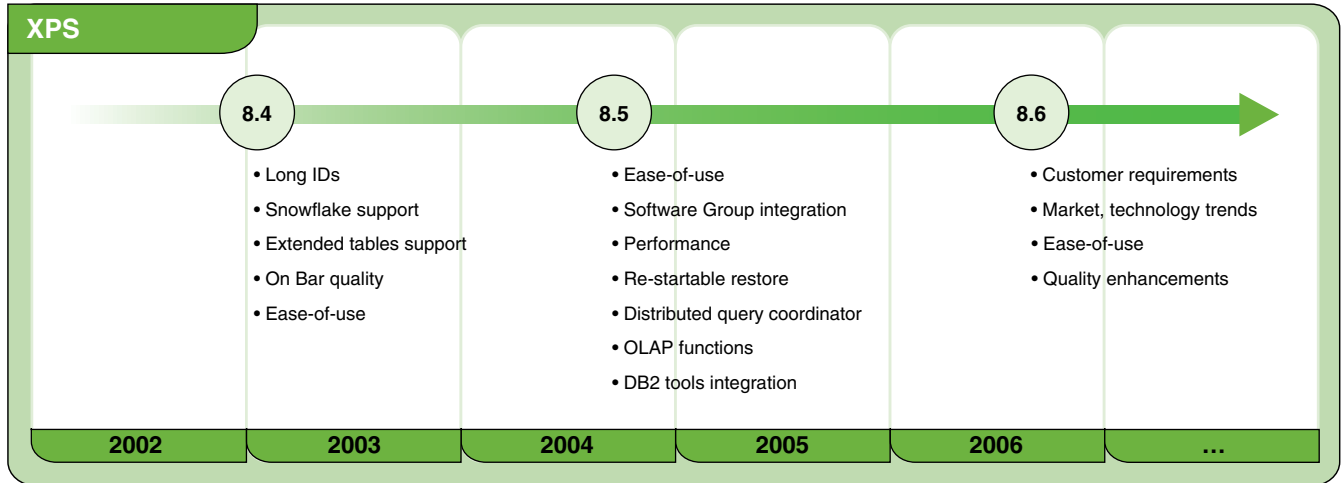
XPS

8.4

• Long IDs
• Snowflake support
• Extended tables support
• On Bar quality
• Ease-of-use

8.5

• Ease-of-use
• Software Group integration
• Performance
• Re-startable restore
• Distributed query coordinator
• OLAP functions
• DB2 tools integration

8.6

• Customer requirements
• Market, technology trends
• Ease-of-use
• Quality enhancements

| 2002 | 2003 | 2004 | 2005 | 2006 | ... |
|---|---|---|---|---|---|